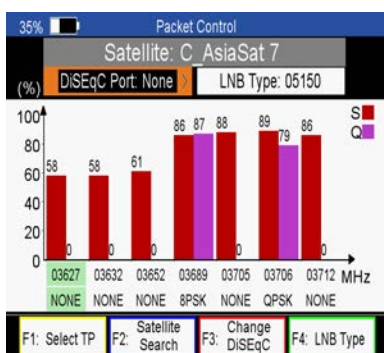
35%

Packet Control

Satellite: C_AsiaSat 7

(%)

DiSEqC Port: None

LNB Type: 05150

100
80
60
40
20
0

S
Q

58 0
58 0
61 0
86 87
88 0
89 79
86 0

| 03627 | 03632 | 03652 | 03689 | 03705 | 03706 | 03712 | MHz |
|---|---|---|---|---|---|---|---|
| NONE | NONE | NONE | 8PSK | NONE | QPSK | NONE | |

F1: Select TP
F2: Satellite Search
F3: Change DiSEqC
F4: LNB Type